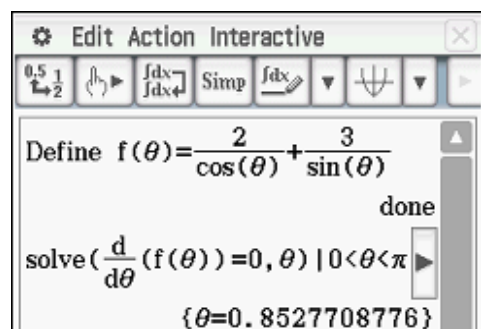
Edit Action Interactive

$\frac{0.5}{}\frac{1}{2}$ $\int dx$ Simp $\int dx$

Define $f(\theta)=\frac{2}{\cos(\theta)}+\frac{3}{\sin(\theta)}$

done

solve$(\frac{d}{d\theta}(f(\theta))=0,\theta)\,|\,0<\theta<\pi$

$\{\theta=0.8527708776\}$